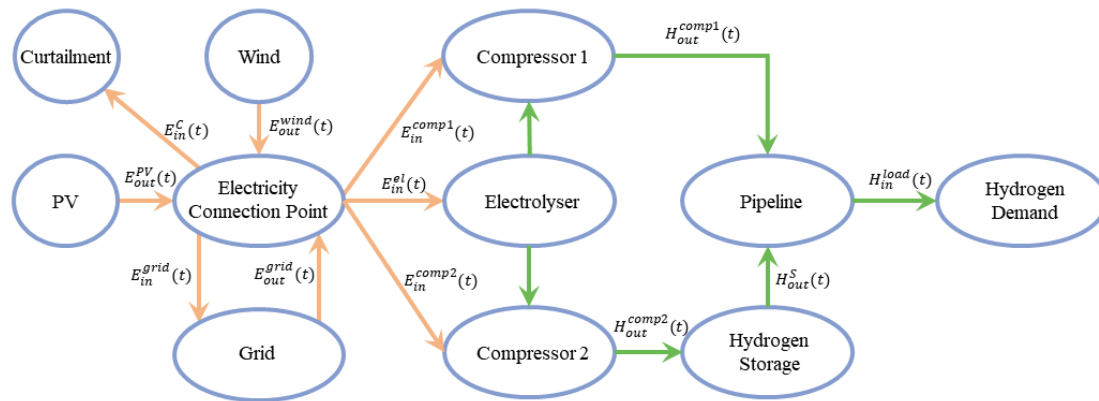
Curtailment

Wind

Compressor 1

$H_{out}^{comp1}(t)$

$E_{in}^{C}(t)$

$E_{out}^{wind}(t)$

$E_{in}^{comp1}(t)$

PV

$E_{out}^{PV}(t)$

Electricity Connection Point

$E_{in}^{el}(t)$

Electrolyser

Pipeline

$H_{in}^{load}(t)$

Hydrogen Demand

$E_{in}^{grid}(t)$

$E_{out}^{grid}(t)$

$E_{in}^{comp2}(t)$

$H_{out}^{S}(t)$

Grid

Compressor 2

$H_{out}^{comp2}(t)$

Hydrogen Storage